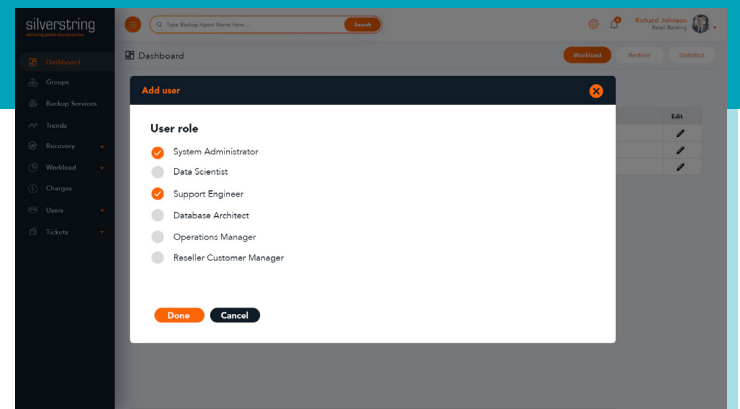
silverstring
delivering global data protection

Type Backup Agent Name Here ...
Search

Richard Johnson
Retail Banking

Dashboard
Groups
Backup Services
Trends
Recovery
Workload
Charges
Users
Tickets

Dashboard

Workload
Restore
Statistics

Edit

Add user

User role

System Administrator
Data Scientist
Support Engineer
Database Architect
Operations Manager
Reseller Customer Manager

Done
Cancel